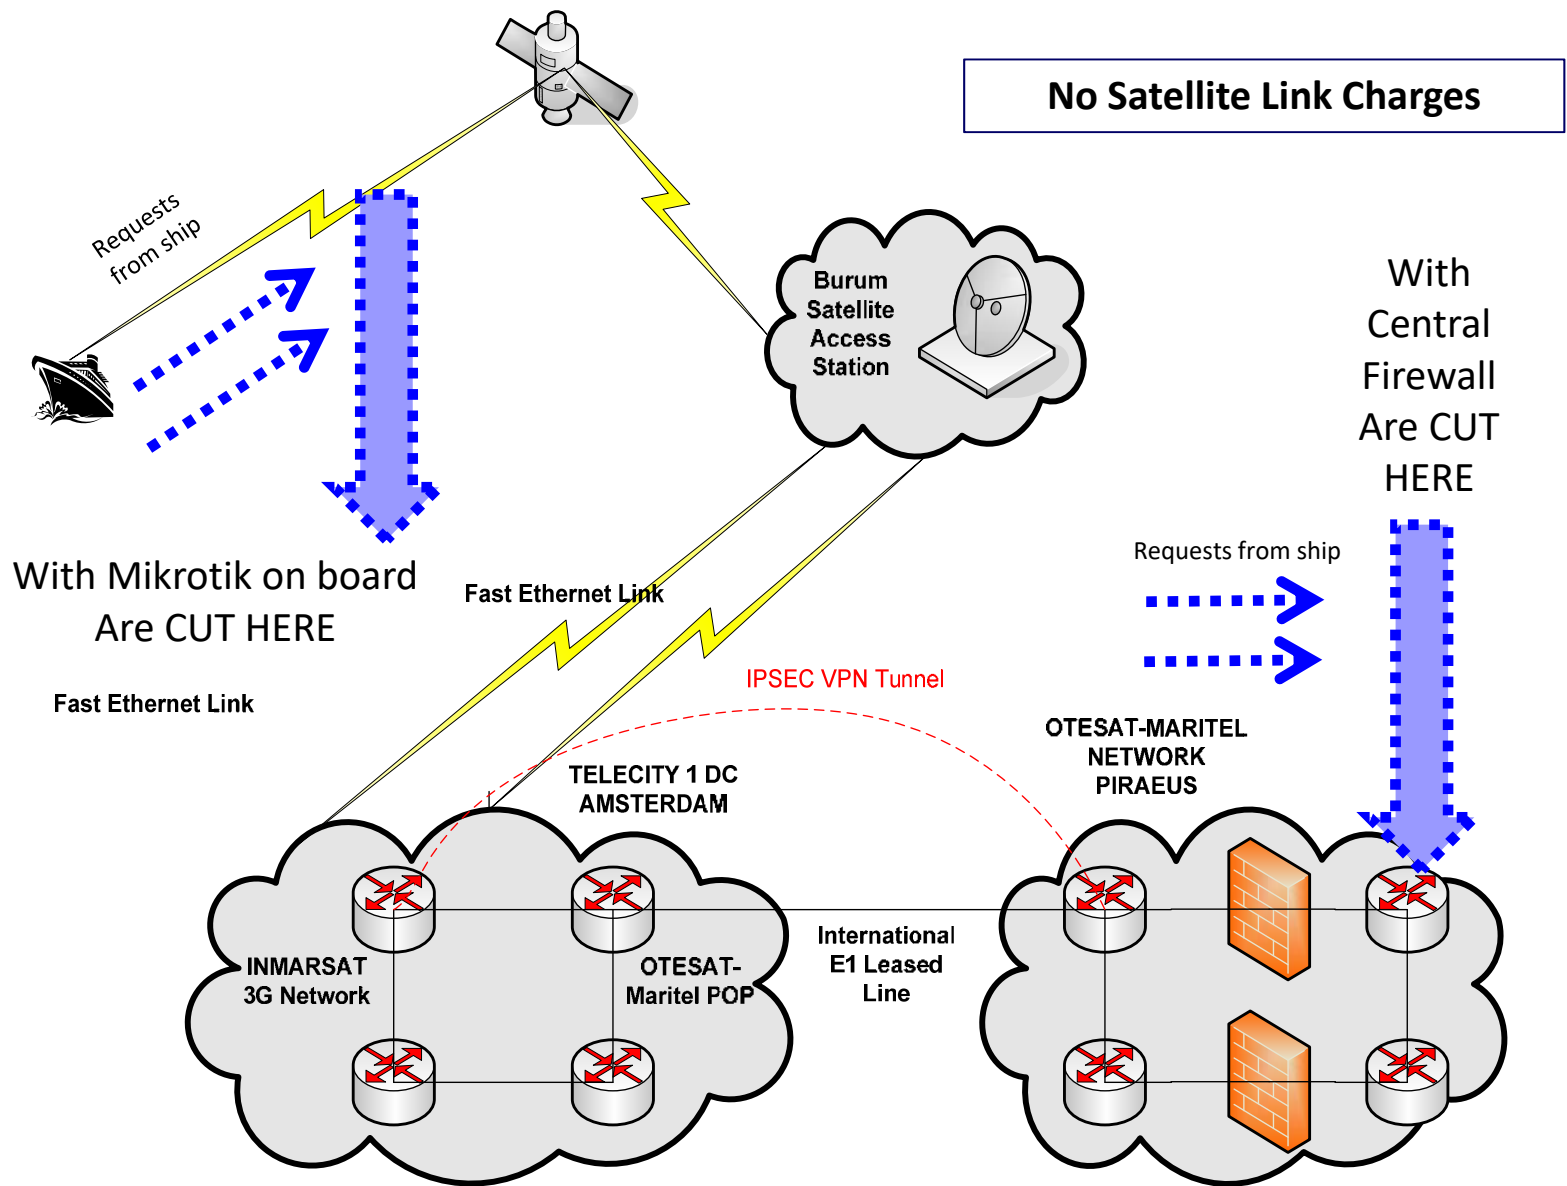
No Satellite Link Charges

Requests from ship

Burum Satellite Access Station

With Central Firewall Are CUT HERE

With Mikrotik on board Are CUT HERE

Fast Ethernet Link

Fast Ethernet Link

Requests from ship

IPSEC VPN Tunnel

TELECITY 1 DC AMSTERDAM

OTESAT-MARITEL NETWORK PIRAEUS

INMARSAT 3G Network

OTESAT-Maritel POP

International E1 Leased Line